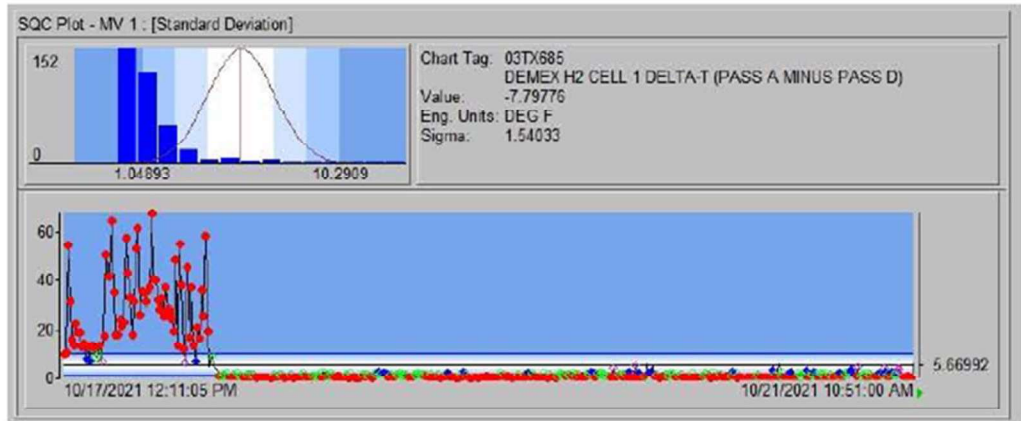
SQC Plot - MV 1 : [Standard Deviation]

152

0

1.04893

10.2909

Chart Tag: 03TX685

DEMEX H2 CELL 1 DELTA-T (PASS A MINUS PASS D)

Value: -7.79776

Eng. Units: DEG F

Sigma: 1.54033

60

40

20

0

5.66992

10/17/2021 12:11:05 PM

10/21/2021 10:51:00 AM